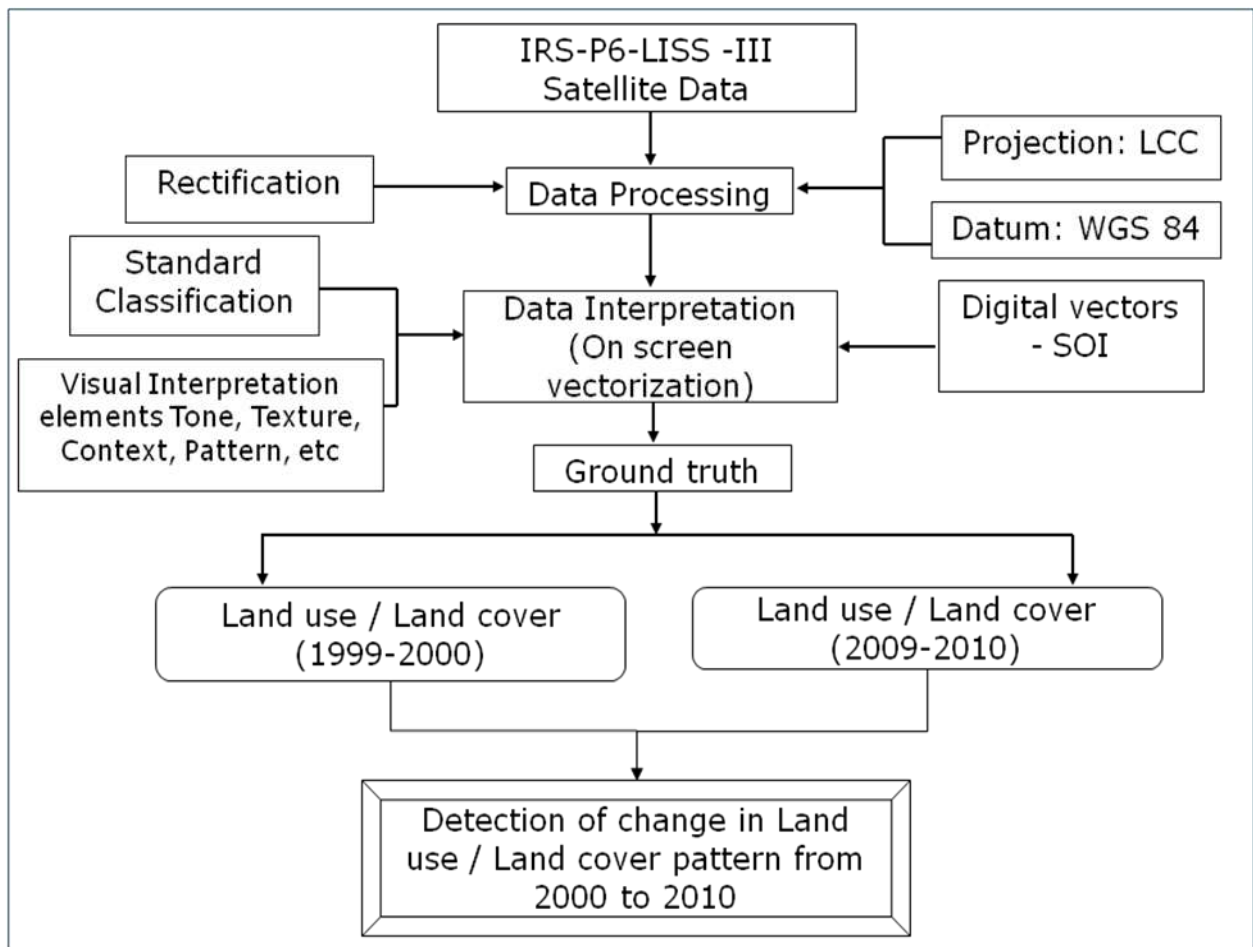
IRS-P6-LISS -III Satellite Data

Projection: LCC

Rectification

Data Processing

Datum: WGS 84

Standard Classification

Data Interpretation (On screen vectorization)

Digital vectors - SOI

Visual Interpretation elements Tone, Texture, Context, Pattern, etc

Ground truth

Land use / Land cover (1999-2000)

Land use / Land cover (2009-2010)

Detection of change in Land use / Land cover pattern from 2000 to 2010